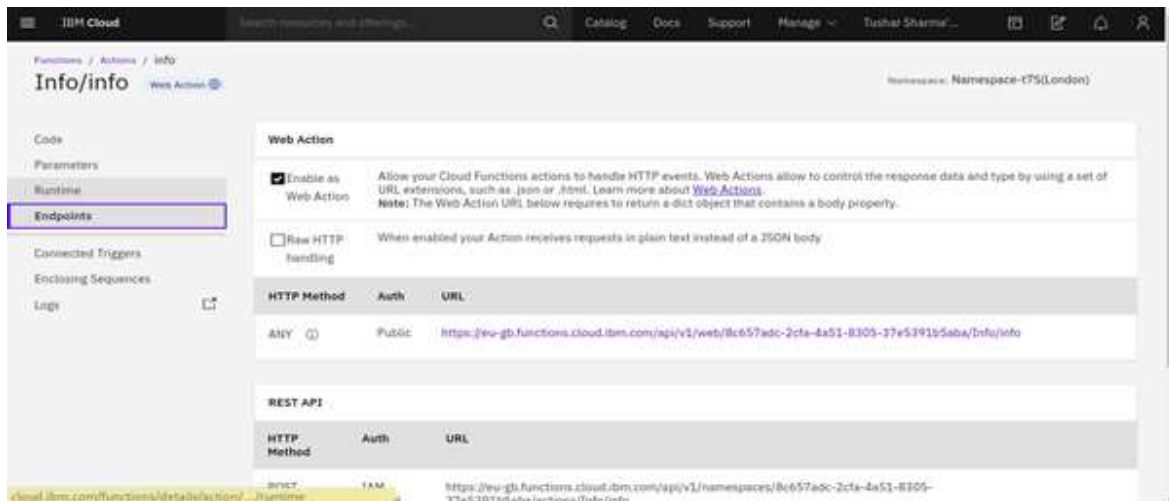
IBM Cloud

Search resources and offerings...

Catalog Docs Support Manage Tushar Sharma'...

Functions / Actions / info

Info/info Web Action

Namespace: Namespace-t75(London)

Code

Parameters

Runtime

Endpoints

Connected Triggers

Enclosing Sequences

Logs

Web Action

Enable as Web Action

Allow your Cloud Functions actions to handle HTTP events. Web Actions allow to control the response data and type by using a set of URL extensions, such as .json or .html. Learn more about Web Actions.
Note: The Web Action URL below requires to return a dict object that contains a body property.

Raw HTTP handling

When enabled your Action receives requests in plain text instead of a JSON body

| HTTP Method | Auth | URL |
|---|---|---|
| ANY | Public | https://eu-gb.functions.cloud.ibm.com/api/v1/web/8c657adc-2cfa-4a51-8305-37e5391b5aba/Info/info |

REST API

| HTTP Method | Auth | URL |
|---|---|---|
| POST | IAM | https://eu-gb.functions.cloud.ibm.com/api/v1/namespaces/8c657adc-2cfa-4a51-8305-37e5391b5aba/actions/Info/info |

cloud.ibm.com/functions/details/action/.../runtime